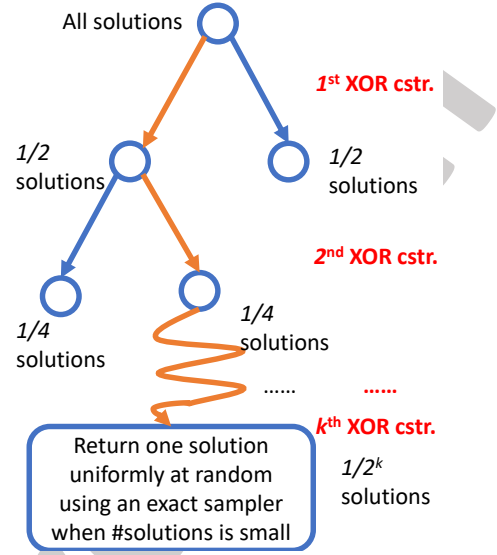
All solutions

1st XOR cstr.

1/2 solutions

1/2 solutions

2nd XOR cstr.

1/4 solutions

1/4 solutions

...... ......

kth XOR cstr.

Return one solution uniformly at random using an exact sampler when #solutions is small

$1/2^k$ solutions